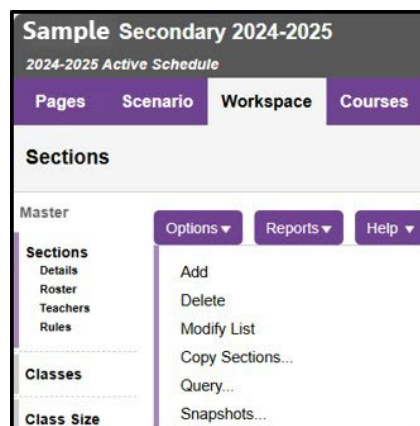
Sample Secondary 2024-2025

2024-2025 Active Schedule

Pages Scenario Workspace Courses

Sections

Master

Sections
Details
Roster
Teachers
Rules

Classes

Class Size

Options ▾ Reports ▾ Help ▾

Add
Delete
Modify List
Copy Sections...
Query...
Snapshots...